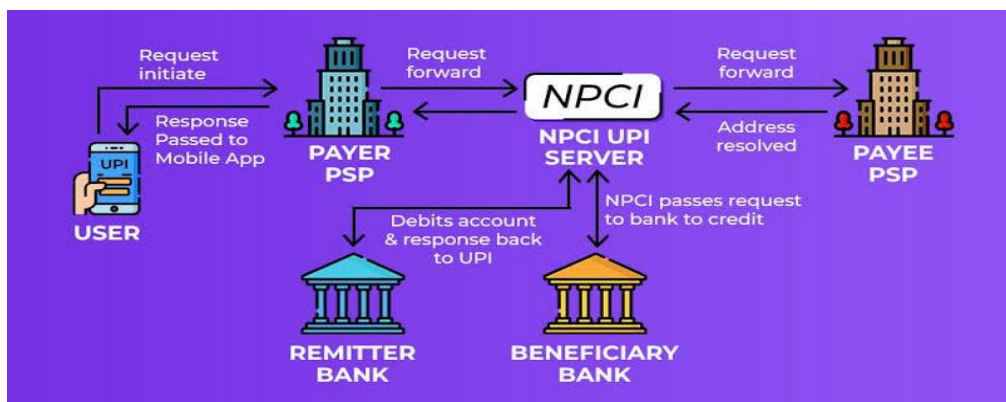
Request initiate

Response Passed to Mobile App

UPI

USER

PAYER PSP

Request forward

NPCI

NPCI UPI SERVER

Request forward

Address resolved

PAYEE PSP

Debits account & response back to UPI

NPCI passes request to bank to credit

REMITTER BANK

BENEFICIARY BANK